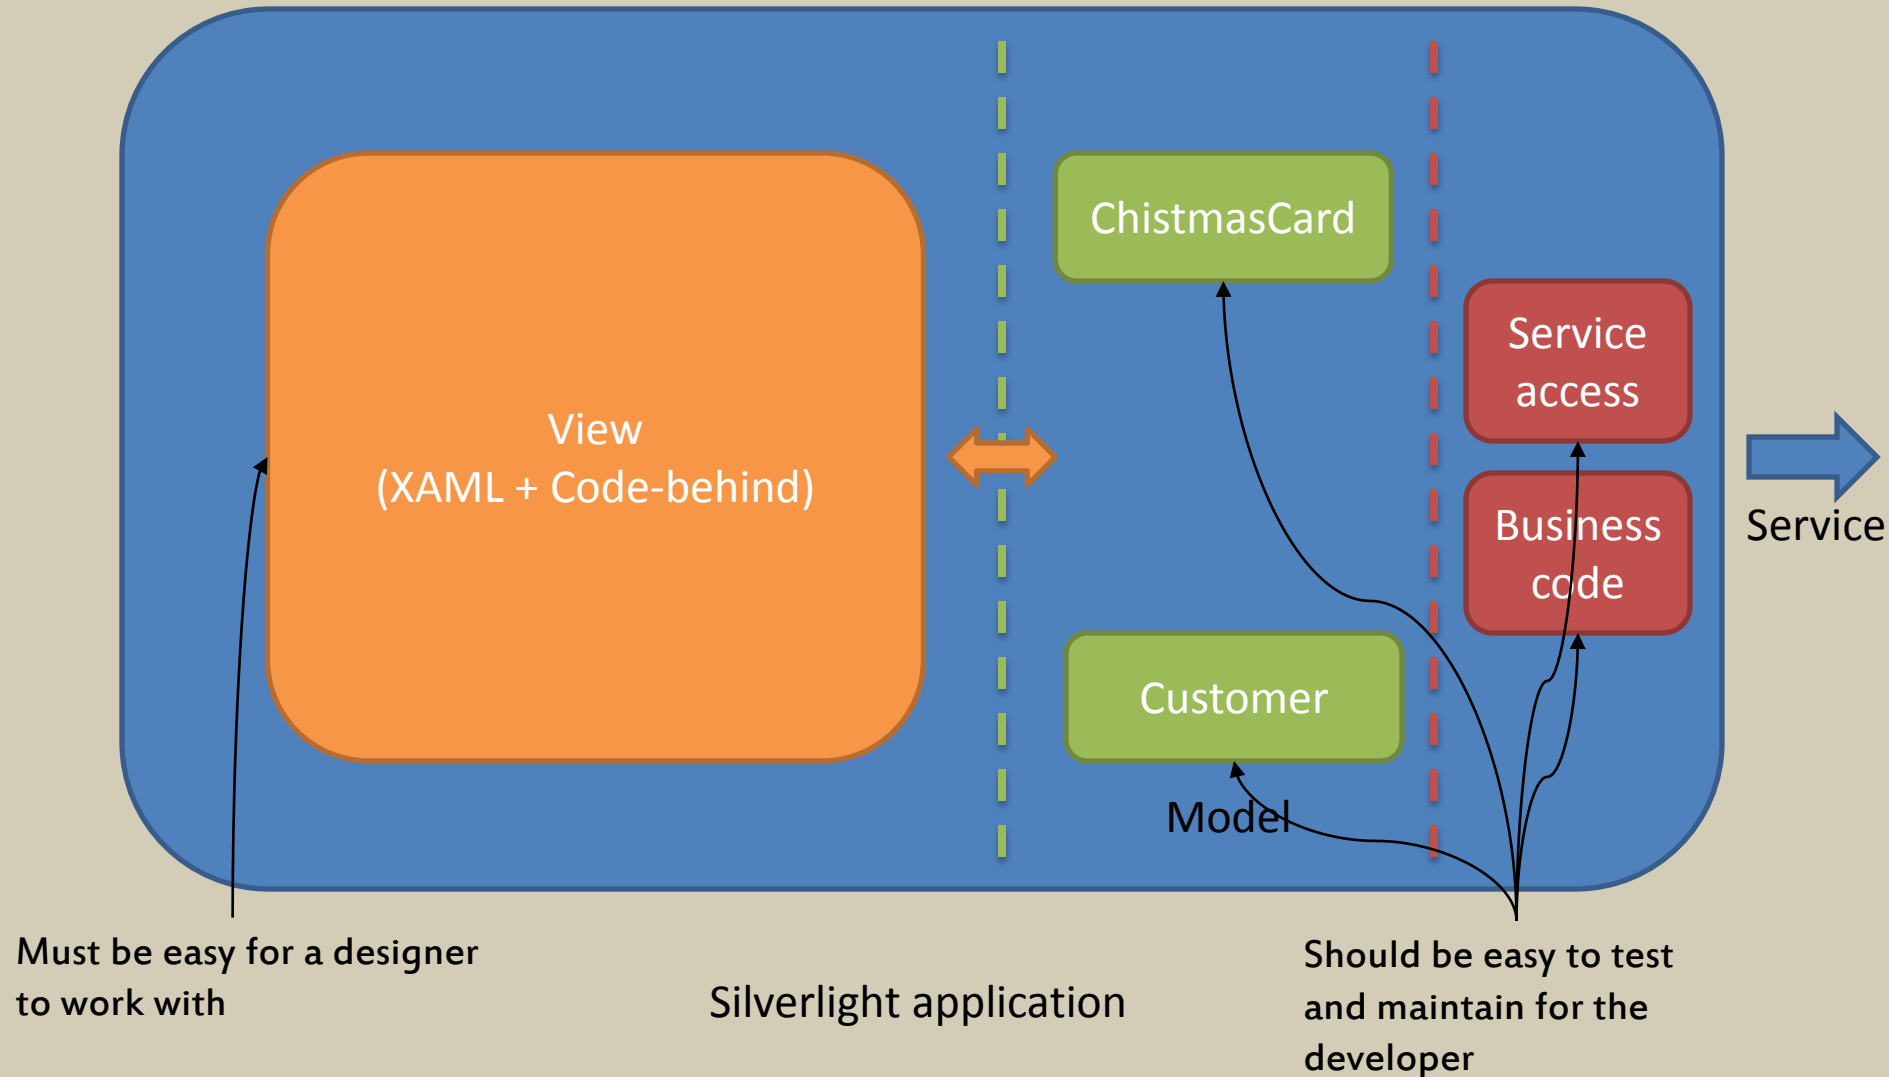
View
(XAML + Code-behind)

ChistmasCard

Service access

Business code

Service

Customer

Model

Must be easy for a designer to work with

Silverlight application

Should be easy to test and maintain for the developer